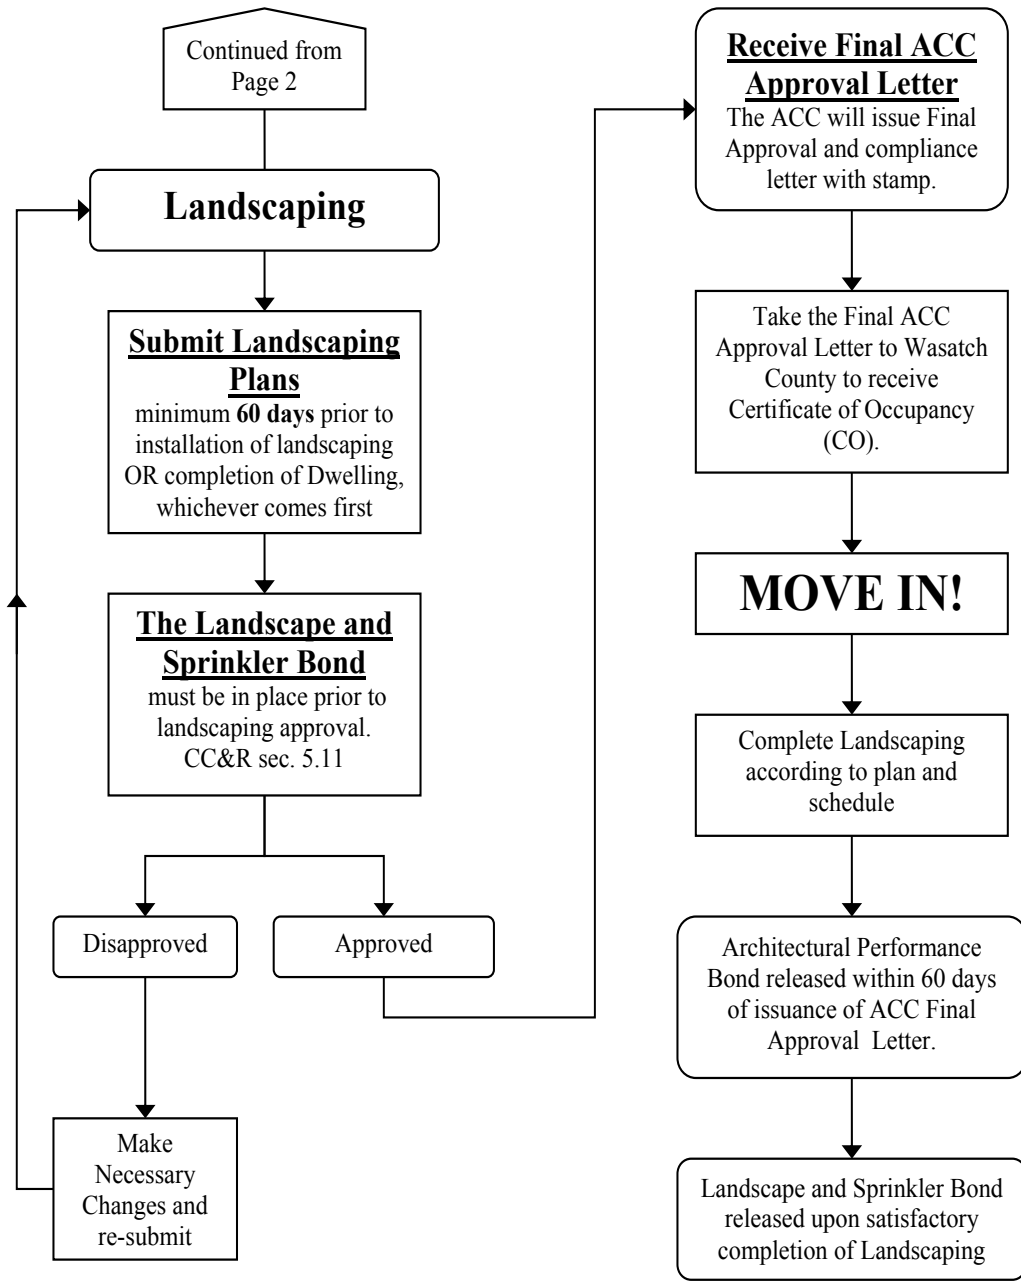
Continued from Page 2

Landscaping

Submit Landscaping Plans
minimum 60 days prior to installation of landscaping OR completion of Dwelling, whichever comes first

The Landscape and Sprinkler Bond
must be in place prior to landscaping approval. CC&R sec. 5.11

Disapproved

Approved

Make Necessary Changes and re-submit

Receive Final ACC Approval Letter
The ACC will issue Final Approval and compliance letter with stamp.

Take the Final ACC Approval Letter to Wasatch County to receive Certificate of Occupancy (CO).

MOVE IN!

Complete Landscaping according to plan and schedule

Architectural Performance Bond released within 60 days of issuance of ACC Final Approval Letter.

Landscape and Sprinkler Bond released upon satisfactory completion of Landscaping